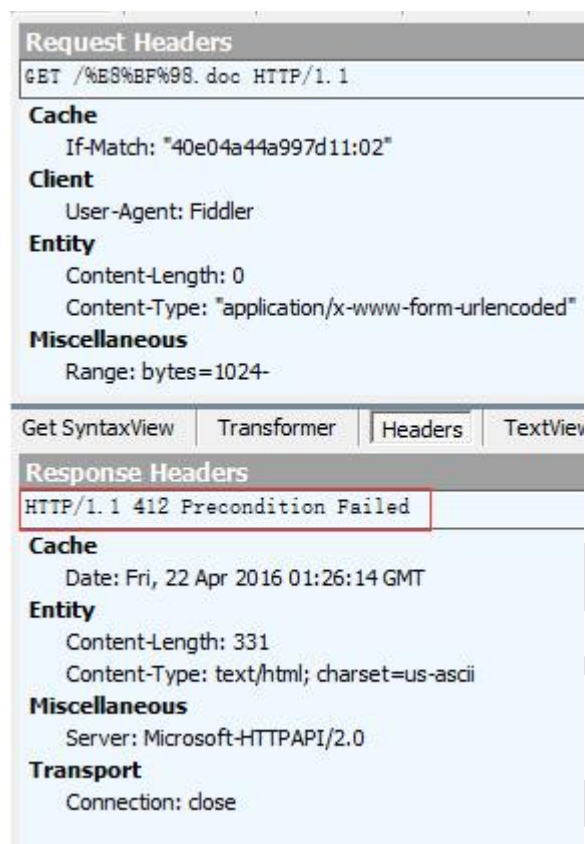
Request Headers
GET /%E8%BF%98.doc HTTP/1.1

Cache
If-Match: "40e04a44a997d11:02"

Client
User-Agent: Fiddler

Entity
Content-Length: 0
Content-Type: "application/x-www-form-urlencoded"

Miscellaneous
Range: bytes=1024-

Get SyntaxView | Transformer | Headers | TextView

Response Headers
HTTP/1.1 412 Precondition Failed

Cache
Date: Fri, 22 Apr 2016 01:26:14 GMT

Entity
Content-Length: 331
Content-Type: text/html; charset=us-ascii

Miscellaneous
Server: Microsoft-HTTPAPI/2.0

Transport
Connection: close